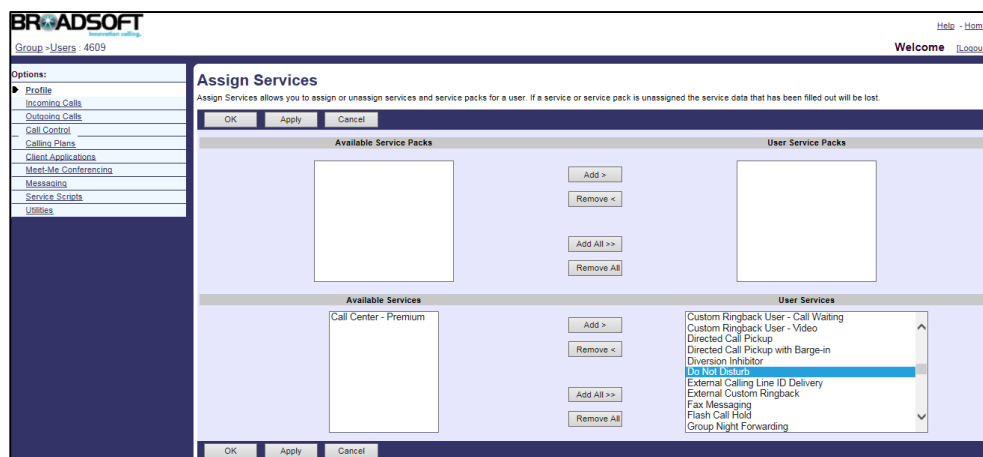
BROADSOFT
Innovation calling.

Help - Hom

Group > Users : 4609

Welcome [Logou

Options:
Profile
Incoming Calls
Outgoing Calls
Call Control
Calling Plans
Client Applications
Meet-Me Conferencing
Messaging
Service Scripts
Utilities

Assign Services

Assign Services allows you to assign or unassign services and service packs for a user. If a service or service pack is unassigned the service data that has been filled out will be lost.

OK Apply Cancel

Available Service Packs

User Service Packs

Add >
Remove <
Add All >>
Remove All

Available Services

User Services

Call Center - Premium

Add >
Remove <
Add All >>
Remove All

Custom Ringback User - Call Waiting
Custom Ringback User - Video
Directed Call Pickup
Directed Call Pickup with Barge-in
Diversion Inhibitor
Do Not Disturb
External Calling Line ID Delivery
External Custom Ringback
Fax Messaging
Flash Call Hold
Group Night Forwarding

OK Apply Cancel